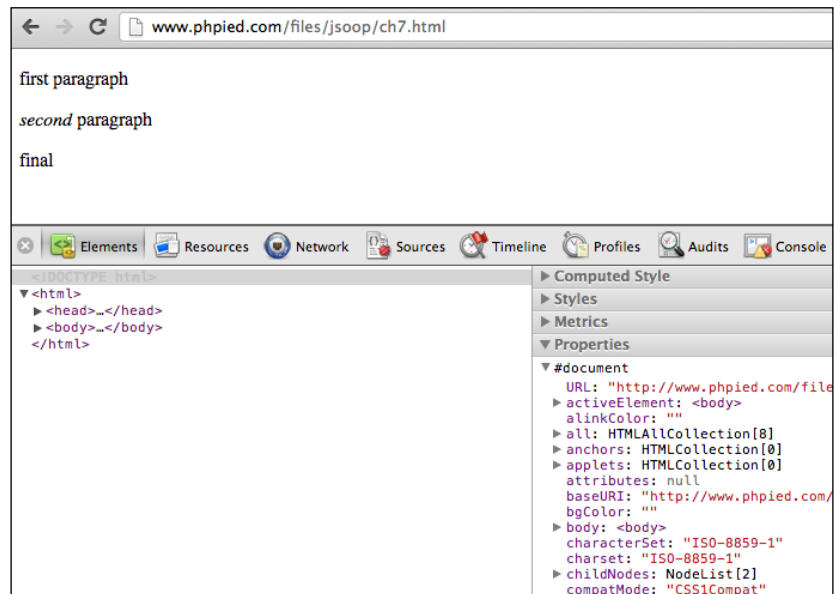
www.phpied.com/files/jsoop/ch7.html

first paragraph

*second* paragraph

final

Elements Resources Network Sources Timeline Profiles Audits Console

<!DOCTYPE html>
▼<html>
▶<head>…</head>
▶<body>…</body>
</html>

▶ Computed Style
▶ Styles
▶ Metrics
▼ Properties
▼#document
URL: "http://www.phpied.com/file
▶ activeElement: <body>
alinkColor: ""
▶ all: HTMLAllCollection[8]
▶ anchors: HTMLCollection[0]
▶ applets: HTMLCollection[0]
attributes: null
baseURI: "http://www.phpied.com/
bgColor: ""
▶ body: <body>
characterSet: "ISO-8859-1"
charset: "ISO-8859-1"
▶ childNodes: NodeList[2]
compatMode: "CSS1Compat"